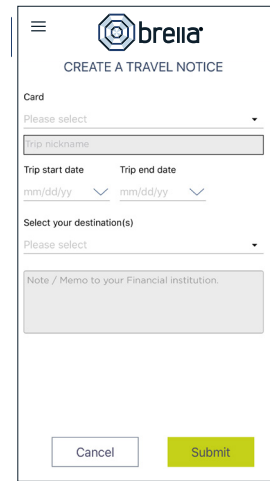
brella

CREATE A TRAVEL NOTICE

Card

Please select

Trip nickname

Trip start date

mm/dd/yy

Trip end date

mm/dd/yy

Select your destination(s)

Please select

Note / Memo to your Financial institution.

Cancel

Submit